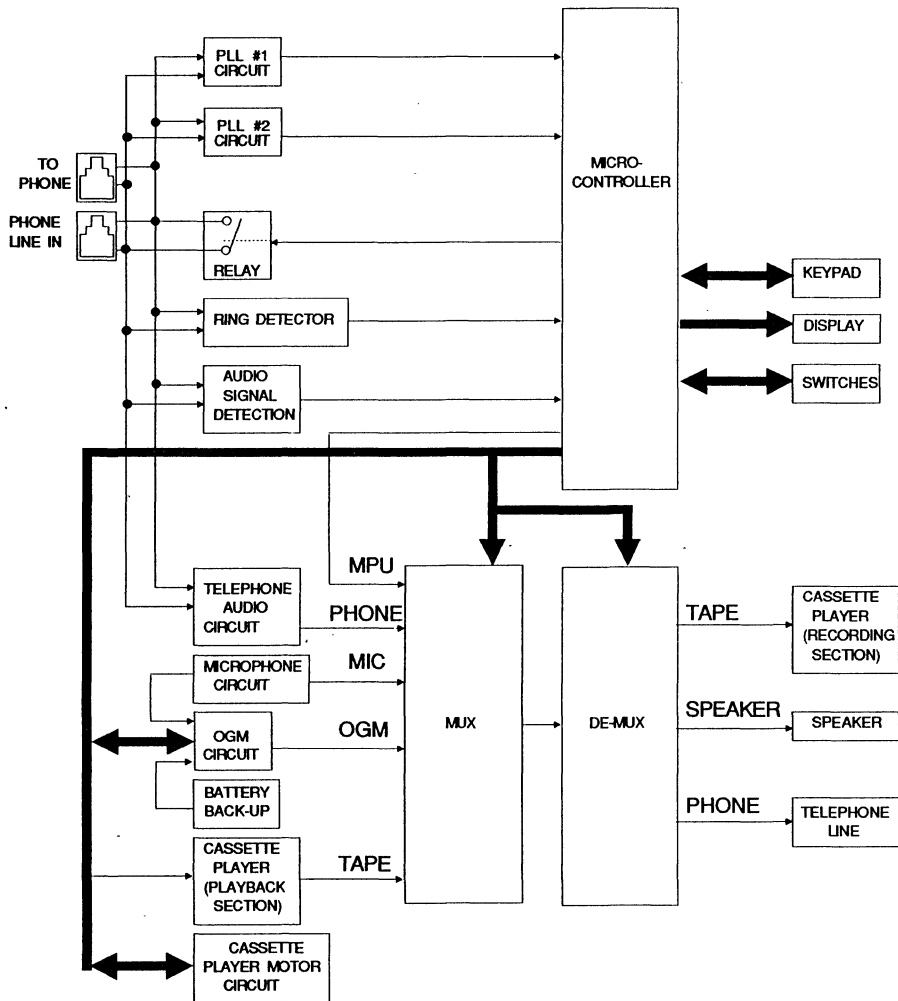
PLL #1 CIRCUIT

PLL #2 CIRCUIT

TO PHONE

PHONE LINE IN

RELAY

RING DETECTOR

AUDIO SIGNAL DETECTION

MICRO-CONTROLLER

KEYPAD

DISPLAY

SWITCHES

MPU

PHONE

MIC

OGM

TAPE

TELEPHONE AUDIO CIRCUIT

MICROPHONE CIRCUIT

OGM CIRCUIT

BATTERY BACK-UP

CASSETTE PLAYER (PLAYBACK SECTION)

CASSETTE PLAYER MOTOR CIRCUIT

MUX

DE-MUX

TAPE

SPEAKER

PHONE

CASSETTE PLAYER (RECORDING SECTION)

SPEAKER

TELEPHONE LINE